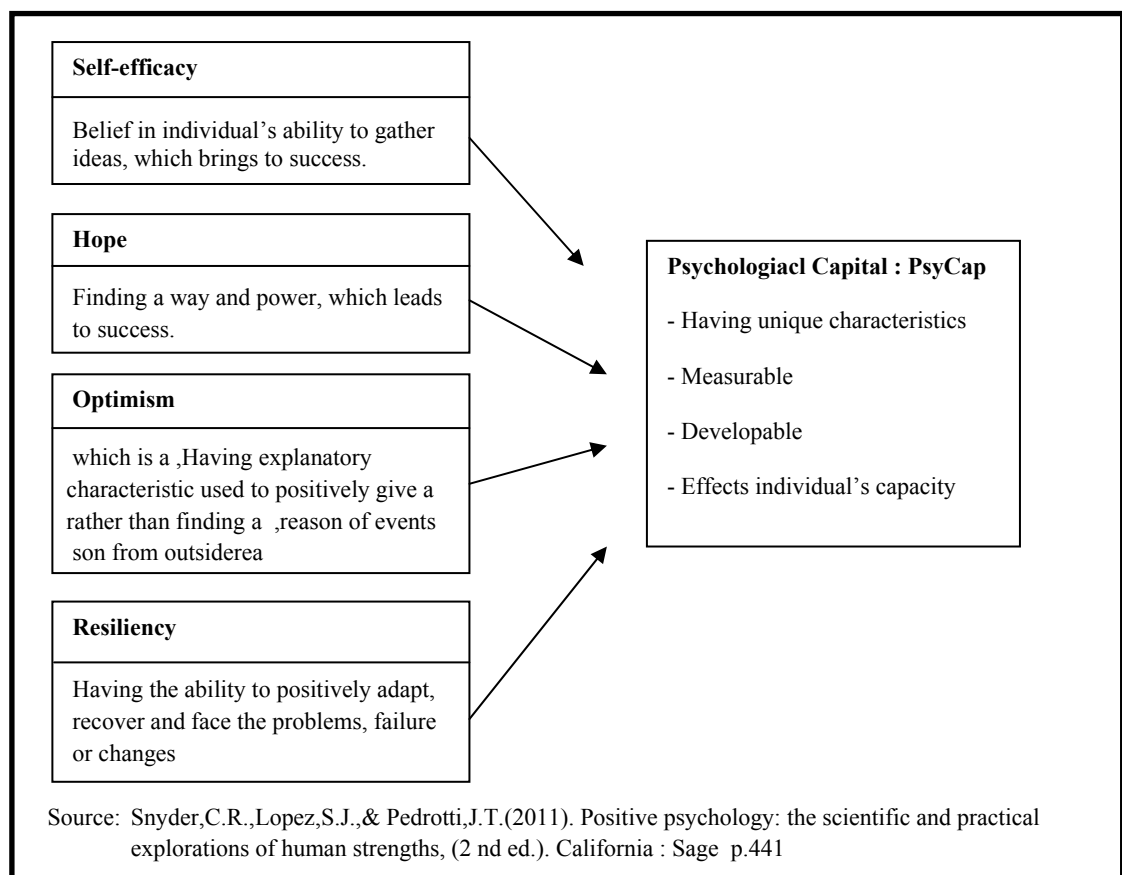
Self-efficacy

Belief in individual's ability to gather ideas, which brings to success.

Hope

Finding a way and power, which leads to success.

Optimism

which is a ,Having explanatory characteristic used to positively give a rather than finding a ,reason of events son from outsiderea

Resiliency

Having the ability to positively adapt, recover and face the problems, failure or changes

Psychologiacl Capital : PsyCap

- Having unique characteristics

- Measurable

- Developable

- Effects individual's capacity

Source: Snyder,C.R.,Lopez,S.J.,& Pedrotti,J.T.(2011). Positive psychology: the scientific and practical explorations of human strengths, (2 nd ed.). California : Sage p.441